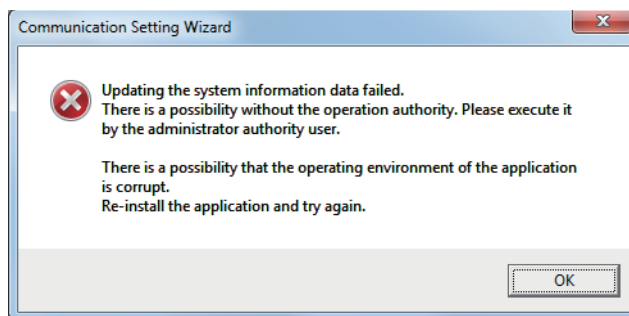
Communication Setting Wizard

Updating the system information data failed.
There is a possibility without the operation authority. Please execute it by the administrator authority user.

There is a possibility that the operating environment of the application is corrupt.
Re-install the application and try again.

OK